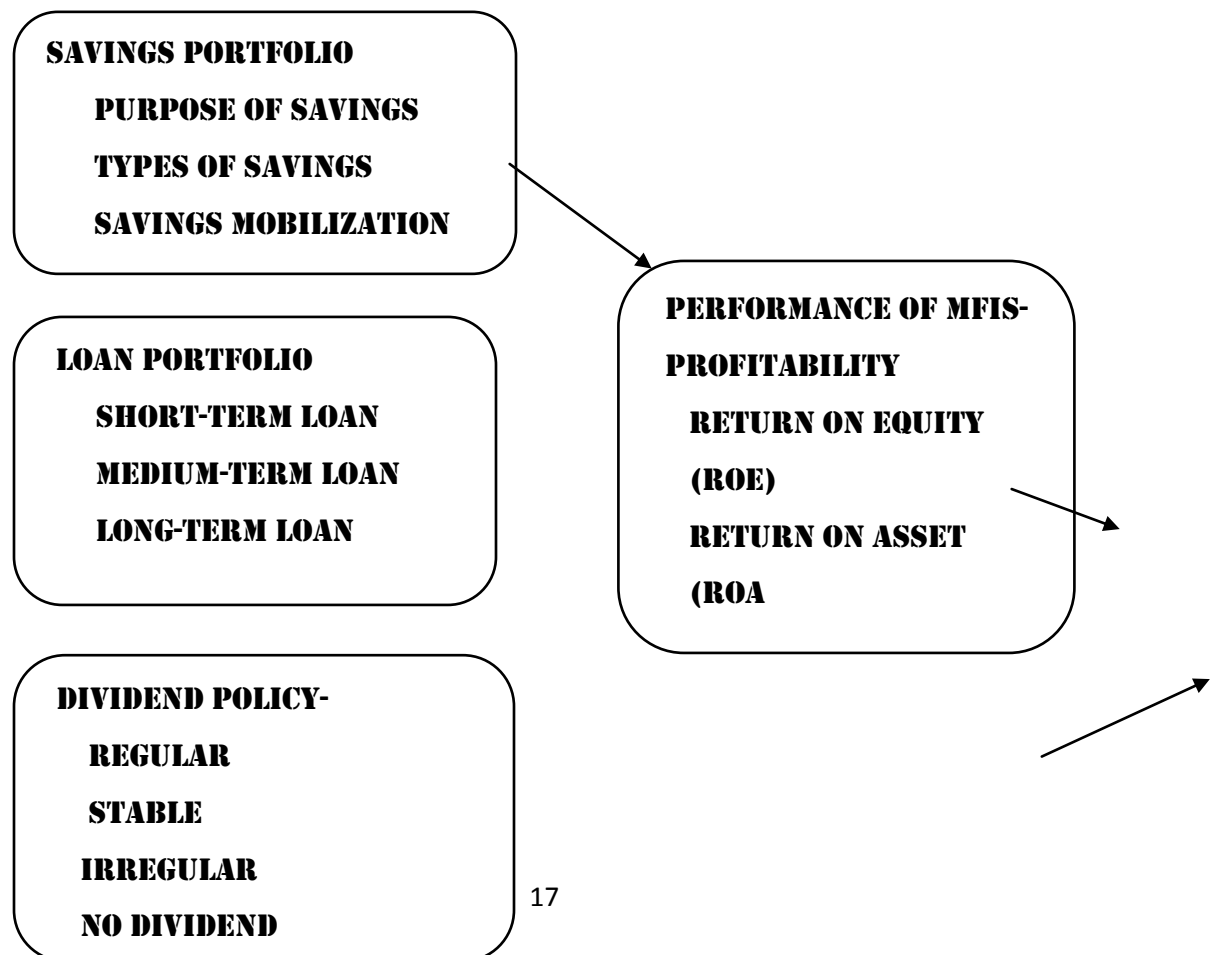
SAVINGS PORTFOLIO
PURPOSE OF SAVINGS
TYPES OF SAVINGS
SAVINGS MOBILIZATION

LOAN PORTFOLIO
SHORT-TERM LOAN
MEDIUM-TERM LOAN
LONG-TERM LOAN

DIVIDEND POLICY-
REGULAR
STABLE
IRREGULAR
NO DIVIDEND

PERFORMANCE OF MFIS-PROFITABILITY
RETURN ON EQUITY (ROE)
RETURN ON ASSET (ROA

17